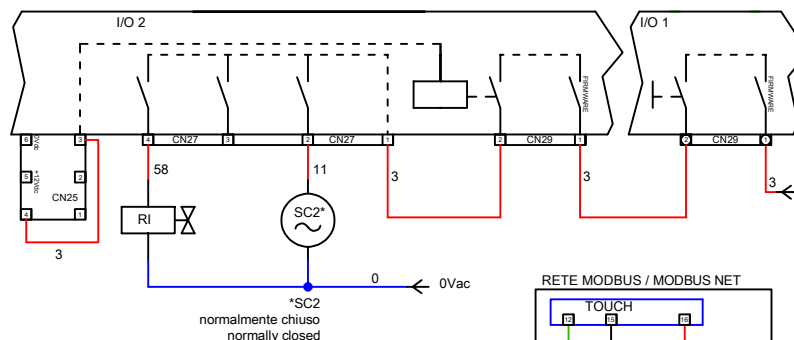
I/O 2

I/O 1

FIRMWARE

FIRMWARE

6 0Vdc 3

5 +12Vdc 2

CN25

4 1

4 CN27 3 2 CN27 1

2 CN29 1

CN29

58

11

3

3

3

RI

SC2*

3

0

0Vac

*SC2
normalmente chiuso
normally closed

RETE MODBUS / MODBUS NET

TOUCH

12 15 16